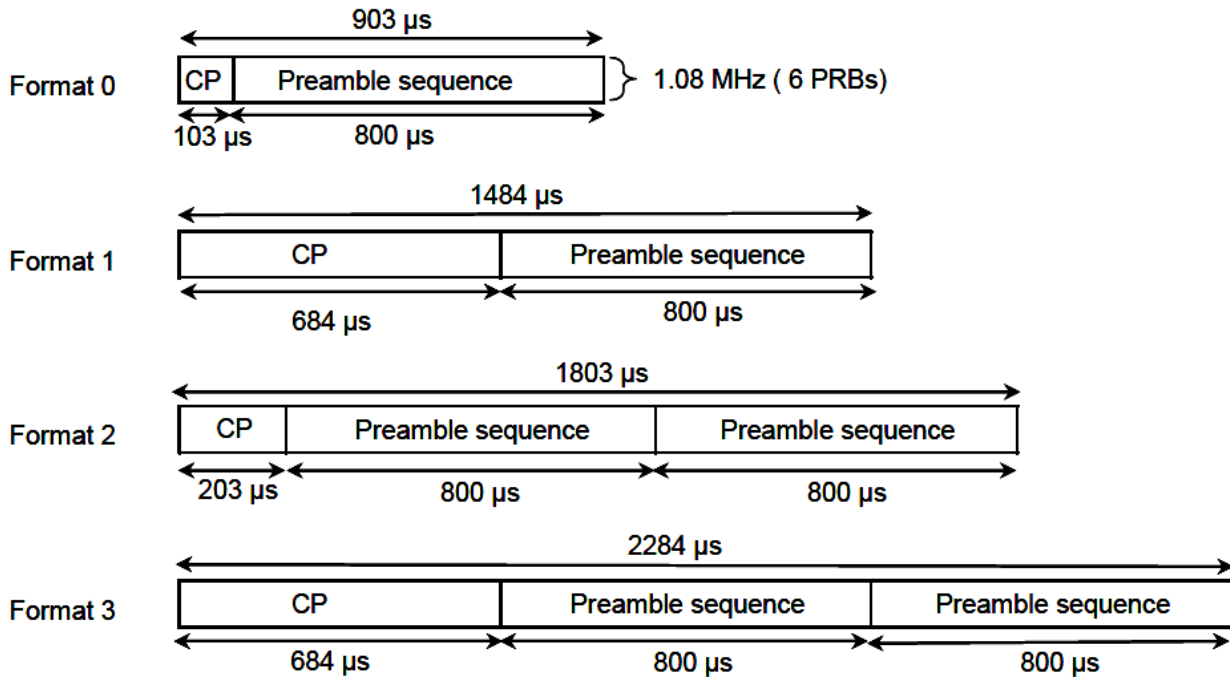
903 µs

Format 0

CP

Preamble sequence

1.08 MHz ( 6 PRBs)

103 µs

800 µs

1484 µs

Format 1

CP

Preamble sequence

684 µs

800 µs

1803 µs

Format 2

CP

Preamble sequence

Preamble sequence

203 µs

800 µs

800 µs

2284 µs

Format 3

CP

Preamble sequence

Preamble sequence

684 µs

800 µs

800 µs